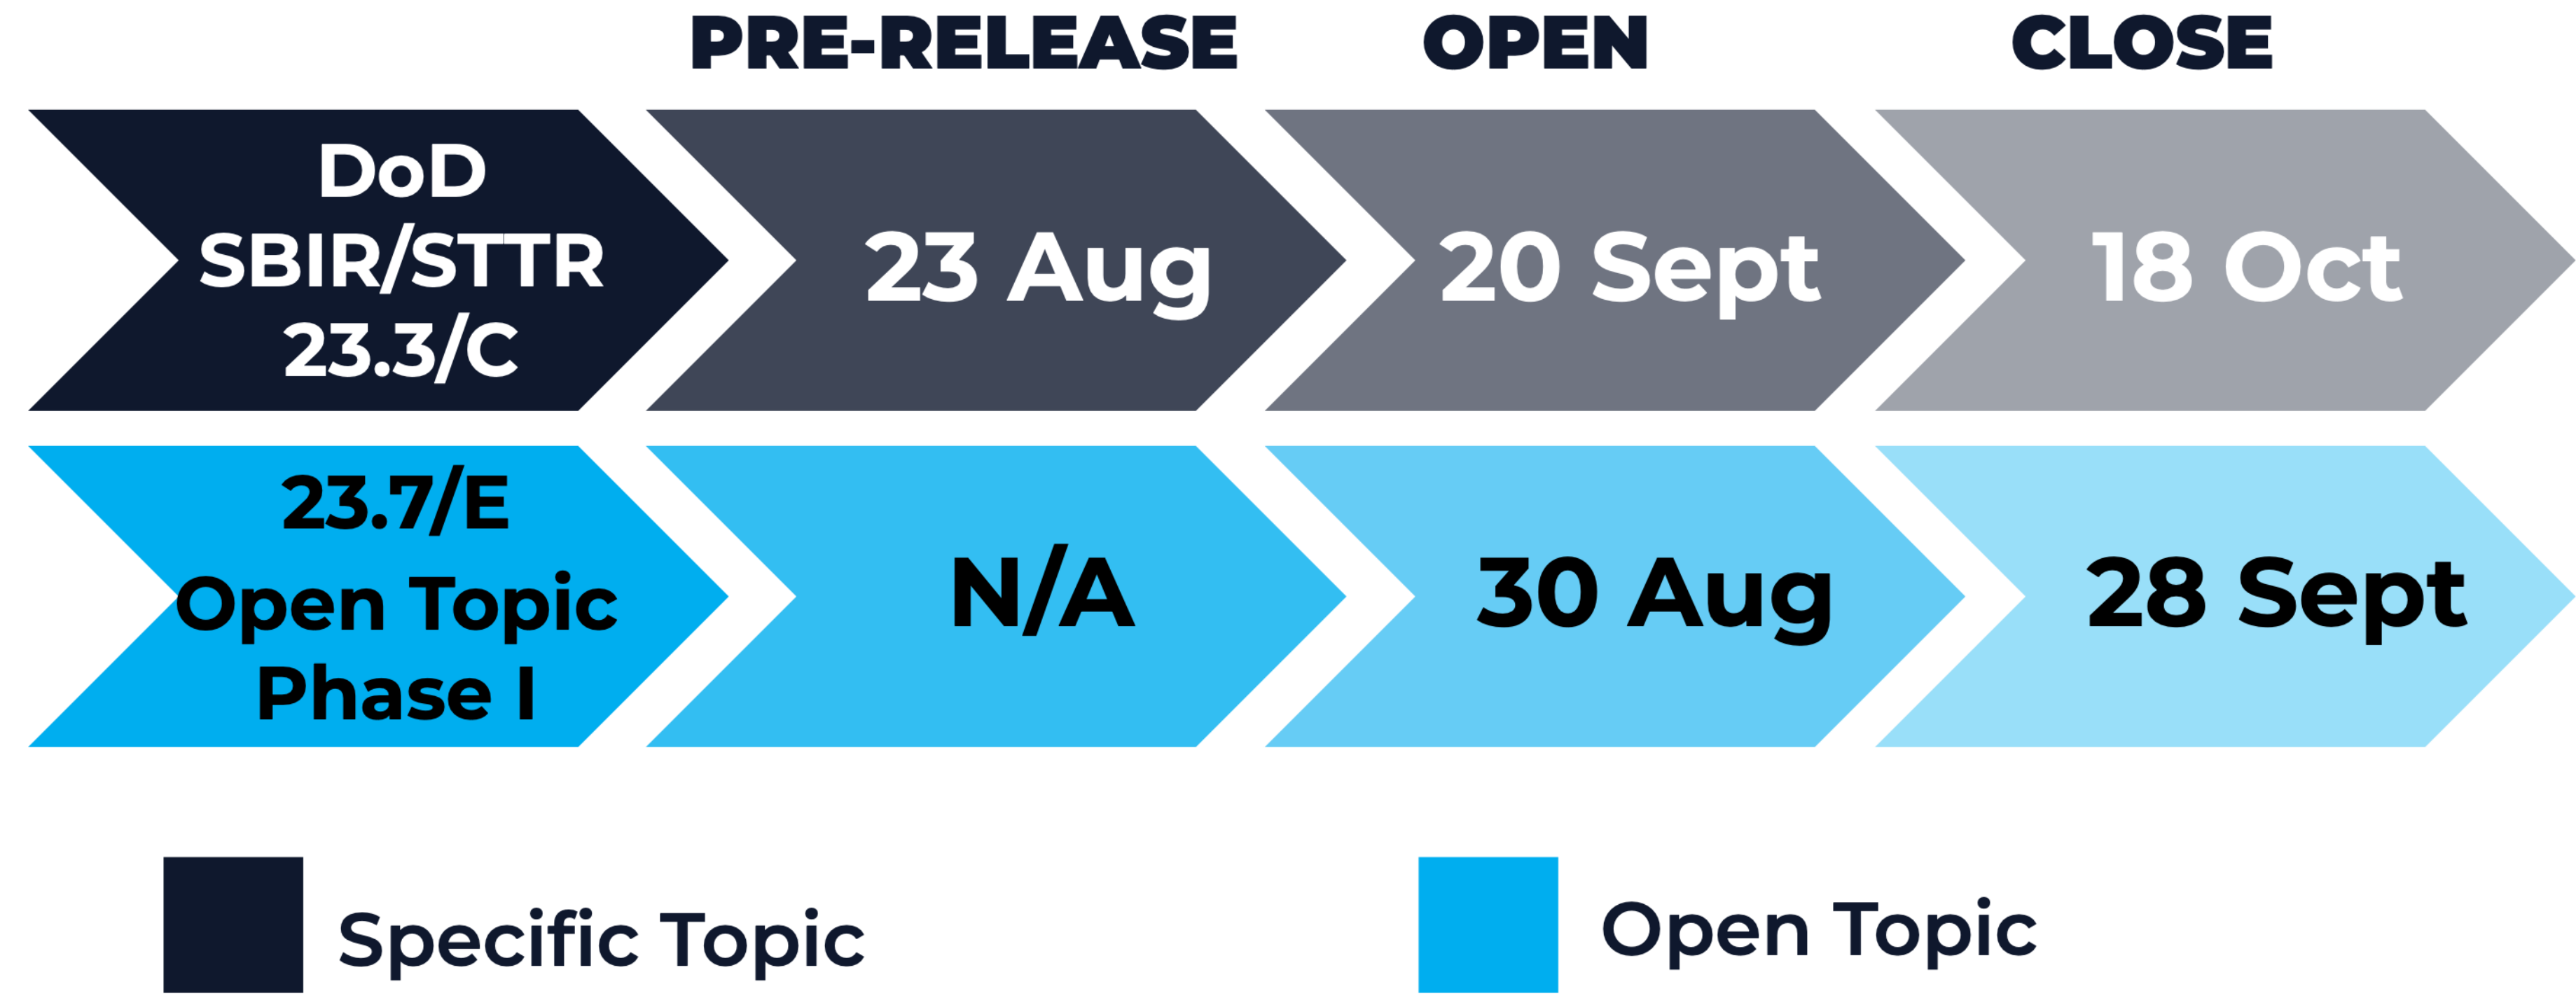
PRE-RELEASE OPEN CLOSE

| | PRE-RELEASE | OPEN | CLOSE |
|---|---|---|---|
| DoD SBIR/STTR 23.3/C | 23 Aug | 20 Sept | 18 Oct |
| 23.7/E Open Topic Phase I | N/A | 30 Aug | 28 Sept |

Specific Topic

Open Topic